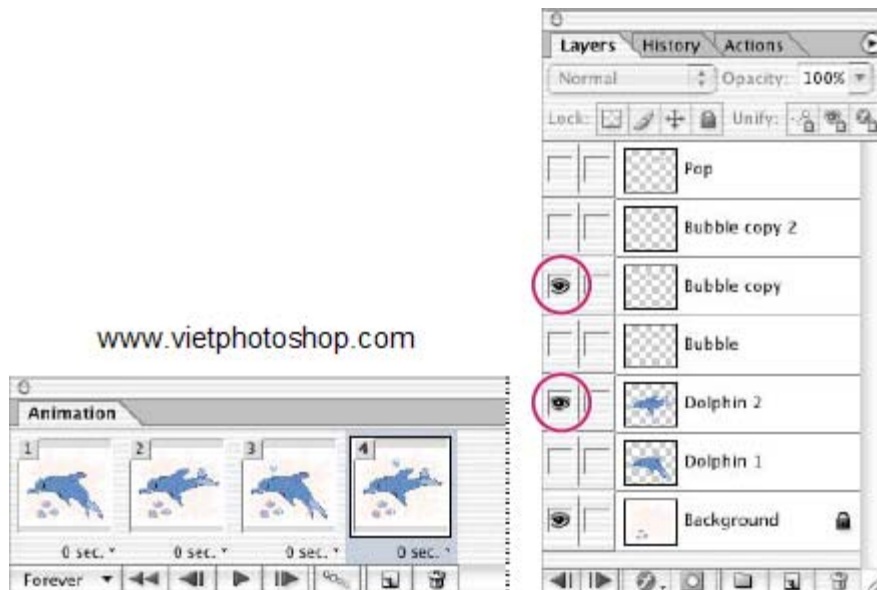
Layers History Actions

Normal

Opacity: 100%

Lock:

Unify:

Pop

Bubble copy 2

Bubble copy

Bubble

Dolphin 2

Dolphin 1

Background

www.vietphotoshop.com

Animation

1

2

3

4

0 sec.

0 sec.

0 sec.

0 sec.

Forever